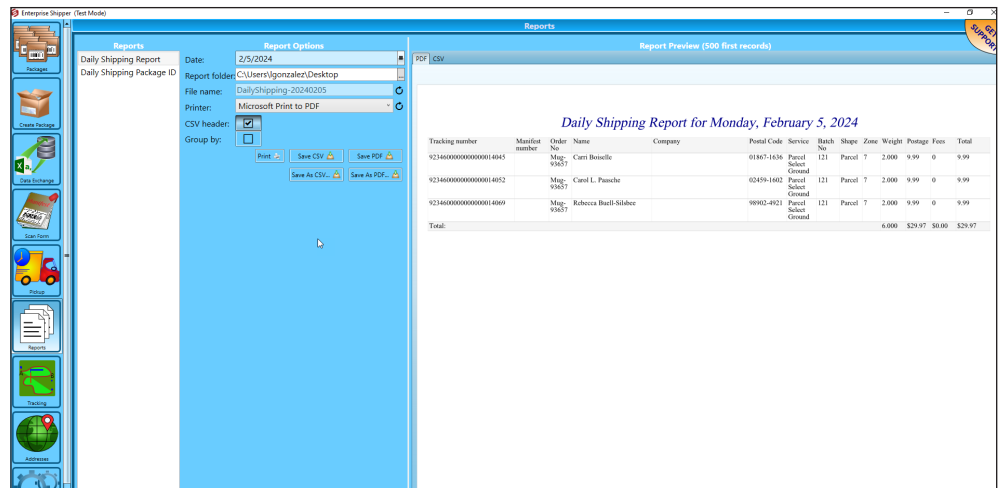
Enterprise Shipper (Test Mode)

Packages
Create Package
Data Exchange
Scan Form
Pickup
Reports
Tracking
Addresses

Reports

Reports
Daily Shipping Report
Daily Shipping Package ID

Report Options
Date: 2/5/2024
Report folder: C:\Users\lgonzalez\Desktop
File name: DailyShipping-20240205
Printer: Microsoft Print to PDF
CSV header:
Group by:
Print
Save CSV
Save PDF
Save As CSV...
Save As PDF...

Report Preview (500 first records)
PDF CSV

GET SUPPORT

Daily Shipping Report for Monday, February 5, 2024

| Tracking number | Manifest number | Order No | Name | Company | Postal Code | Service | Batch No | Shape | Zone | Weight | Postage | Fees | Total |
|---|---|---|---|---|---|---|---|---|---|---|---|---|---|
| 9234600000000000014045 | | Mug-93657 | Carri Boiselle | | 01867-1636 | Parcel Select Ground | 121 | Parcel | 7 | 2.000 | 9.99 | 0 | 9.99 |
| 9234600000000000014052 | | Mug-93657 | Carol L. Paasche | | 02459-1602 | Parcel Select Ground | 121 | Parcel | 7 | 2.000 | 9.99 | 0 | 9.99 |
| 9234600000000000014069 | | Mug-93657 | Rebecca Buell-Silsbee | | 98902-4921 | Parcel Select Ground | 121 | Parcel | 7 | 2.000 | 9.99 | 0 | 9.99 |
| Total: | | | | | | | | | | 6.000 | $29.97 | $0.00 | $29.97 |